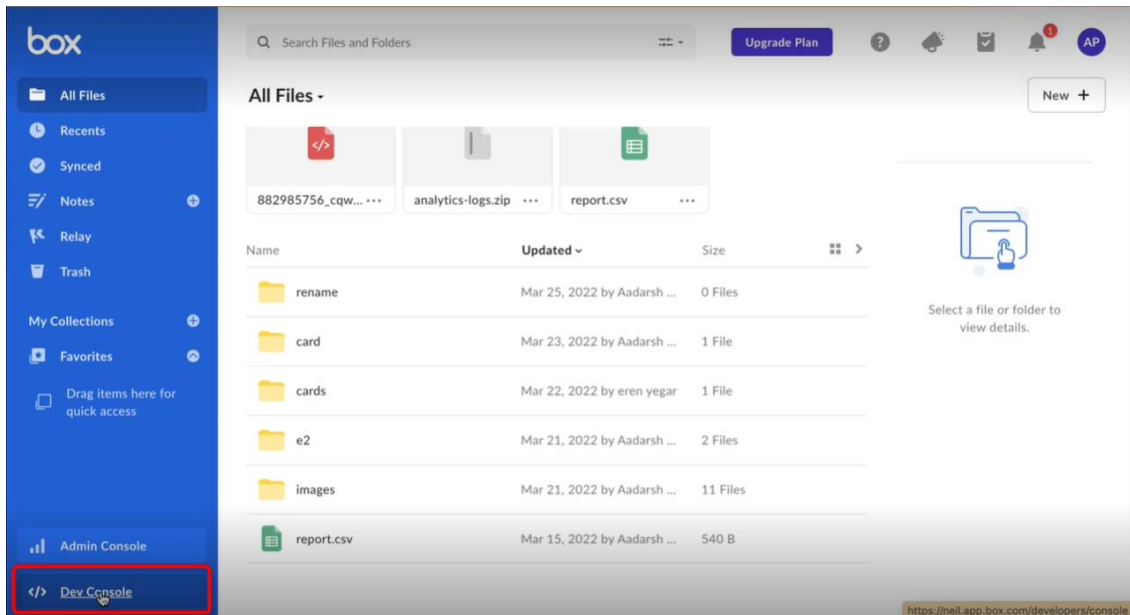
box

All Files
Recents
Synced
Notes
Relay
Trash

My Collections
Favorites
Drag items here for quick access

Admin Console
Dev Console

Search Files and Folders

Upgrade Plan

1

AP

All Files

New +

882985756_cqw... ···
analytics-logs.zip ···
report.csv ···

| Name | Updated | Size |
|---|---|---|
| rename | Mar 25, 2022 by Aadarsh ... | 0 Files |
| card | Mar 23, 2022 by Aadarsh ... | 1 File |
| cards | Mar 22, 2022 by eren yegar | 1 File |
| e2 | Mar 21, 2022 by Aadarsh ... | 2 Files |
| images | Mar 21, 2022 by Aadarsh ... | 11 Files |
| report.csv | Mar 15, 2022 by Aadarsh ... | 540 B |

Select a file or folder to view details.

https://neil.app.box.com/developers/console